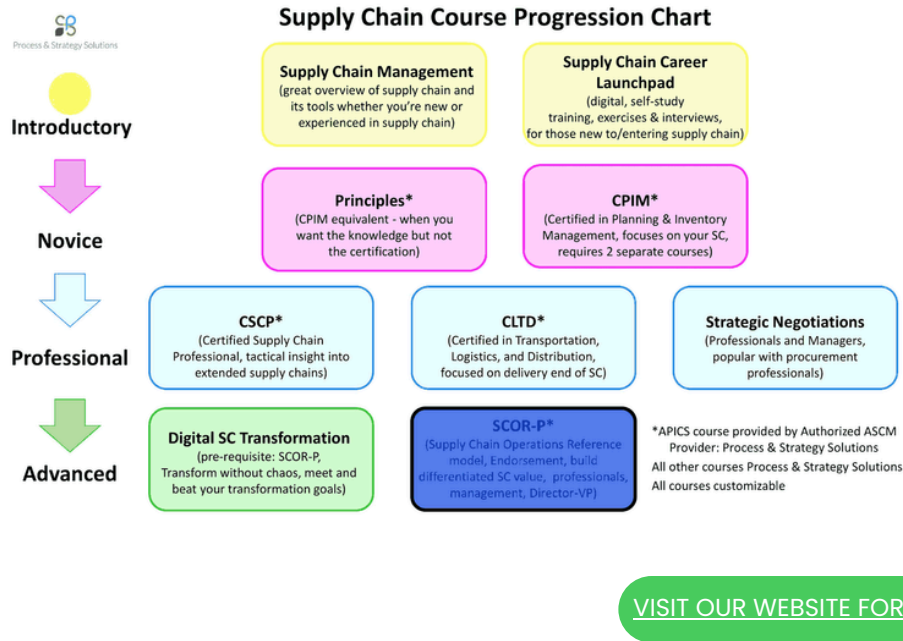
Process & Strategy Solutions

Supply Chain Course Progression Chart

Introductory

Supply Chain Management
(great overview of supply chain and its tools whether you're new or experienced in supply chain)

Supply Chain Career Launchpad
(digital, self-study training, exercises & interviews, for those new to/entering supply chain)

Novice

Principles*
(CPIM equivalent - when you want the knowledge but not the certification)

CPIM*
(Certified in Planning & Inventory Management, focuses on your SC, requires 2 separate courses)

Professional

CSCP*
(Certified Supply Chain Professional, tactical insight into extended supply chains)

CLTD*
(Certified in Transportation, Logistics, and Distribution, focused on delivery end of SC)

Strategic Negotiations
(Professionals and Managers, popular with procurement professionals)

Advanced

Digital SC Transformation
(pre-requisite: SCOR-P, Transform without chaos, meet and beat your transformation goals)

SCOR-P*
(Supply Chain Operations Reference model, Endorsement, build differentiated SC value, professionals, management, Director-VP)

*APICS course provided by Authorized ASCM Provider: Process & Strategy Solutions
All other courses Process & Strategy Solutions
All courses customizable

VISIT OUR WEBSITE FOR